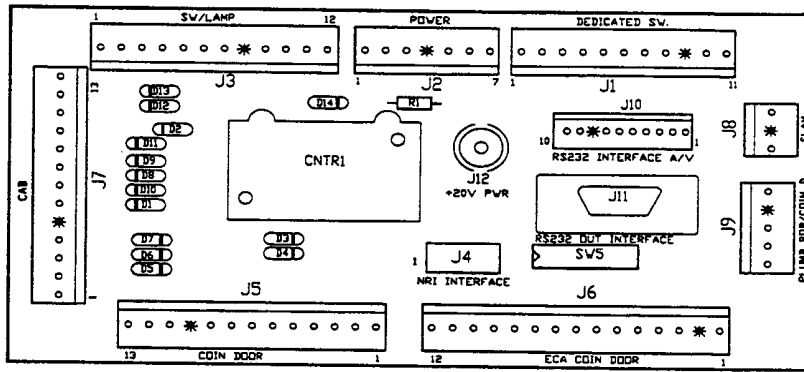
1 SW/LAMP 12
J3
POWER
1 J2 7
DEDICATED SW.
1 J1 11
13
CAB
J7
1
D13
D12
D2
D11
D9
D8
D10
D1
D7
D6
D5
D14
R1
CNTR1
D3
D4
J12
+20V PWR
J10
10 1
RS232 INTERFACE A/V
J11
RS232 OUT INTERFACE
1 J4
NRI INTERFACE
SW5
J8
J9
J5
13 COIN DOOR 1
J6
12 ECA COIN DOOR 1